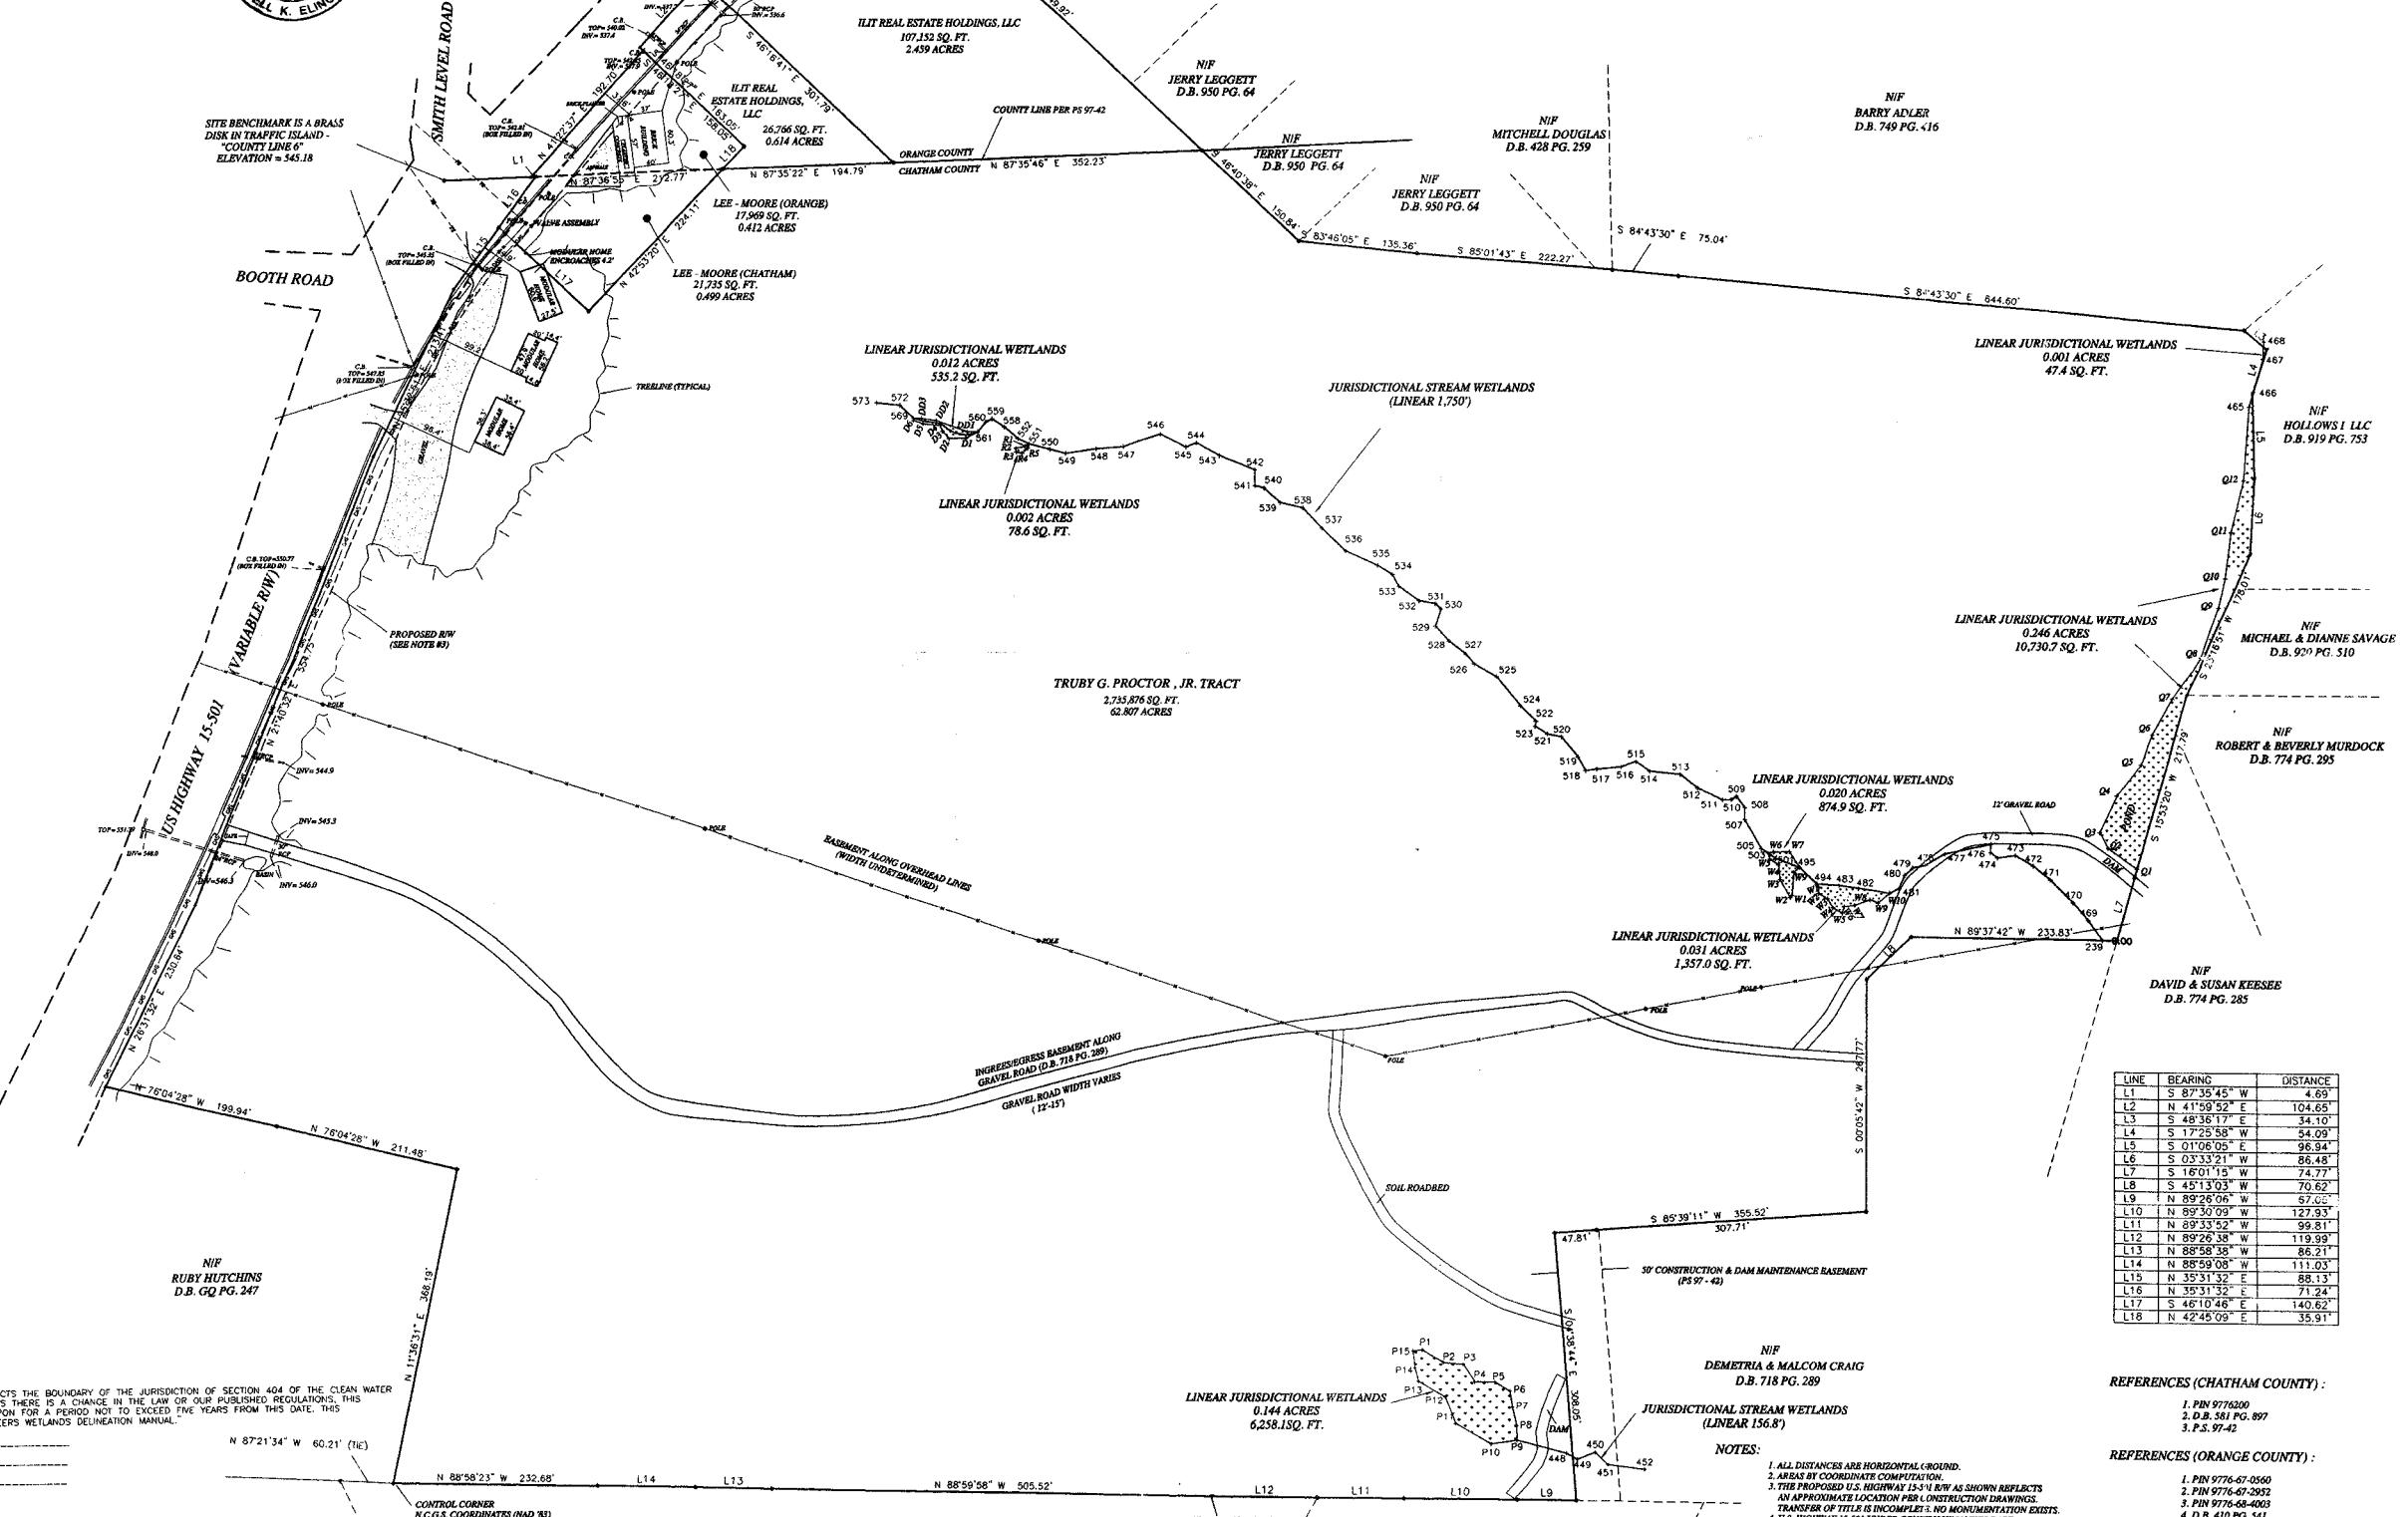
ILIT REAL ESTATE HOLDINGS, LLC
107,152 SQ. FT.
2.459 ACRES

SMITH LEVEL ROAD

SITE BENCHMARK IS A BRASS DISK IN TRAFFIC ISLAND - "COUNTY LINE 6" ELEVATION = 545.18

ILIT REAL ESTATE HOLDINGS, LLC
26,766 SQ. FT.
0.614 ACRES

S 46°16'41" E 301.79'

N 41°22'37" E 192.70'

163.05'
158.05'

COUNTY LINE PER PS 97-42

ORANGE COUNTY
CHATHAM COUNTY

N 87°35'46" E 352.23'

N 87°35'22" E 194.79'

N 87°36'55" E 212.77'

N/F
JERRY LEGGETT
D.B. 950 PG. 64

N/F
JERRY LEGGETT
D.B. 950 PG. 64

N/F
JERRY LEGGETT
D.B. 950 PG. 64

N/F
MITCHELL DOUGLAS
D.B. 428 PG. 259

N/F
BARRY ADLER
D.B. 749 PG. 416

LEE - MOORE (ORANGE)
17,969 SQ. FT.
0.412 ACRES

LEE - MOORE (CHATHAM)
21,735 SQ. FT.
0.499 ACRES

N 42°53'20" E 224.11'

S 46°40'38" E 150.84'

S 83°46'05" E 135.36'

S 85°01'43" E 222.27'

S 84°43'30" E 75.04'

S 84°43'30" E 844.60'

BOOTH ROAD

VALVE ASSEMBLY

MOBILE HOME ENCROACHES 4.2'

TREELINE (TYPICAL)

LINEAR JURISDICTIONAL WETLANDS
0.012 ACRES
535.2 SQ. FT.

LINEAR JURISDICTIONAL WETLANDS
0.002 ACRES
78.6 SQ. FT.

JURISDICTIONAL STREAM WETLANDS
(LINEAR 1,750')

LINEAR JURISDICTIONAL WETLANDS
0.001 ACRES
47.4 SQ. FT.

N/F
HOLLOWS I LLC
D.B. 919 PG. 753

LINEAR JURISDICTIONAL WETLANDS
0.246 ACRES
10,730.7 SQ. FT.

N/F
MICHAEL & DIANNE SAVAGE
D.B. 920 PG. 510

N/F
ROBERT & BEVERLY MURDOCK
D.B. 774 PG. 295

PROPOSED R/W
(SEE NOTE #3)

(VARIABLE R/W)

US HIGHWAY 15-501

N 21°40'33" E 559.75'

TRUBY G. PROCTOR , JR. TRACT
2,735,876 SQ. FT.
62.807 ACRES

LINEAR JURISDICTIONAL WETLANDS
0.020 ACRES
874.9 SQ. FT.

12' GRAVEL ROAD

DAM

POND

S 15°53'20" W 217.79'

S 23°16'51" W 178.01'

LINEAR JURISDICTIONAL WETLANDS
0.031 ACRES
1,357.0 SQ. FT.

N 89°37'42" W 233.83'

N/F
DAVID & SUSAN KEESEE
D.B. 774 PG. 285

EASEMENT ALONG OVERHEAD LINES
(WIDTH UNDETERMINED)

POLE

INGRESS/EGRESS EASEMENT ALONG GRAVEL ROAD (D.B. 718 PG. 289)

GRAVEL ROAD WIDTH VARIES (12'-15')

N 26°31'32" E 230.64'

N 76°04'28" W 199.94'

N 76°04'28" W 211.48'

S 00°05'42" W 267.77'

SOIL ROADBED

S 85°39'11" W 355.52'
307.71'

47.81'

50' CONSTRUCTION & DAM MAINTENANCE EASEMENT (PS 97 - 42)

N/F
RUBY HUTCHINS
D.B. GQ PG. 247

N 11°36'31" E 368.19'

N/F
DEMETRIA & MALCOM CRAIG
D.B. 718 PG. 289

S 04°38'44" E 308.05'

LINEAR JURISDICTIONAL WETLANDS
0.144 ACRES
6,258.1SQ. FT.

JURISDICTIONAL STREAM WETLANDS
(LINEAR 156.8')

CTS THE BOUNDARY OF THE JURISDICTION OF SECTION 404 OF THE CLEAN WATER S THERE IS A CHANGE IN THE LAW OR OUR PUBLISHED REGULATIONS. THIS PON FOR A PERIOD NOT TO EXCEED FIVE YEARS FROM THIS DATE. THIS EERS WETLANDS DELINEATION MANUAL.

N 87°21'34" W 60.21' (TIE)

N 88°58'23" W 232.68'

N 88°59'58" W 505.52'

L14 L13 L12 L11 L10 L9

CONTROL CORNER
N.C.G.S. COORDINATES (NAD '83)

NOTES:
1. ALL DISTANCES ARE HORIZONTAL GROUND.
2. AREAS BY COORDINATE COMPUTATION.
3. THE PROPOSED U.S. HIGHWAY 15-501 R/W AS SHOWN REFLECTS AN APPROXIMATE LOCATION PER CONSTRUCTION DRAWINGS. TRANSFER OF TITLE IS INCOMPLETE. NO MONUMENTATION EXISTS.

| LINE | BEARING | DISTANCE |
|---|---|---|
| L1 | S 87°35'45" W | 4.69' |
| L2 | N 41°59'52" E | 104.65' |
| L3 | S 48°36'17" E | 34.10' |
| L4 | S 17°25'58" W | 54.09' |
| L5 | S 01°06'05" E | 96.94' |
| L6 | S 03°33'21" W | 86.48' |
| L7 | S 16°01'15" W | 74.77' |
| L8 | S 45°13'03" W | 70.62' |
| L9 | N 89°26'06" W | 67.05' |
| L10 | N 89°30'09" W | 127.93' |
| L11 | N 89°33'52" W | 99.81' |
| L12 | N 89°26'38" W | 119.99' |
| L13 | N 88°58'38" W | 86.21' |
| L14 | N 88°59'08" W | 111.03' |
| L15 | N 35°31'32" E | 88.13' |
| L16 | N 35°31'32" E | 71.24' |
| L17 | S 46°10'46" E | 140.62' |
| L18 | N 42°45'09" E | 35.91' |

REFERENCES (CHATHAM COUNTY) :
1. PIN 9776200
2. D.B. 581 PG. 897
3. P.S. 97-42

REFERENCES (ORANGE COUNTY) :
1. PIN 9776-67-0560
2. PIN 9776-67-2952
3. PIN 9776-68-4003
4. D.B. 410 PG. 541